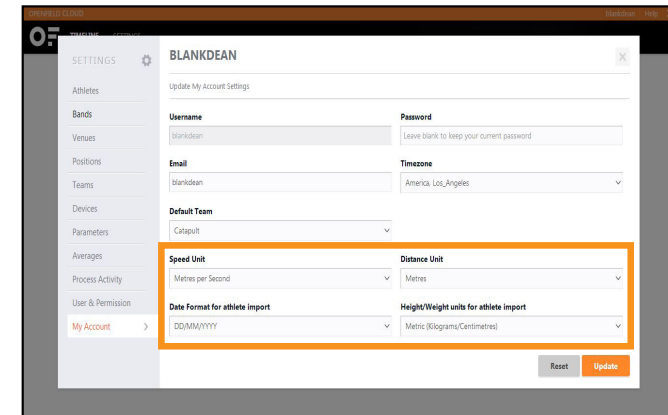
OPENFIELD CLOUD blankdean Help

TIMELINE SETTINGS

SETTINGS

Athletes
Bands
Venues
Positions
Teams
Devices
Parameters
Averages
Process Activity
User & Permission
My Account

BLANKDEAN

Update My Account Settings

Username
blankdean

Password
Leave blank to keep your current password

Email
blankdean

Timezone
America, Los_Angeles

Default Team
Catapult

Speed Unit
Metres per Second

Distance Unit
Metres

Date Format for athlete import
DD/MM/YYYY

Height/Weight units for athlete import
Metric (Kilograms/Centimetres)

Reset
Update